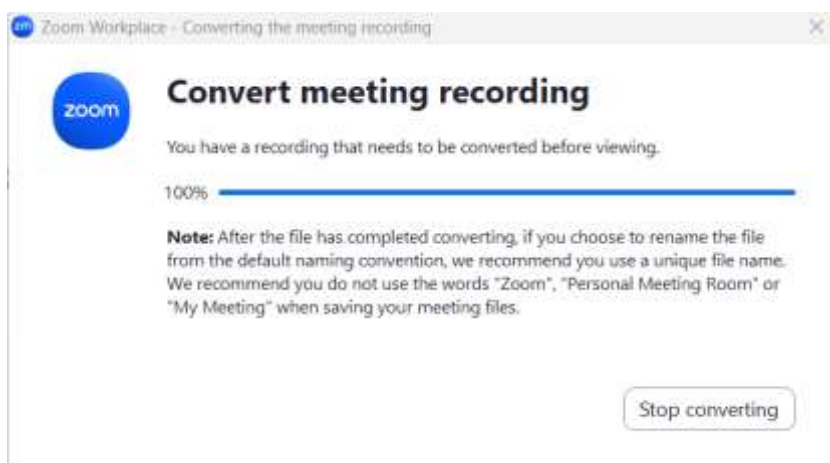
zm Zoom Workplace - Converting the meeting recording

×

zoom

Convert meeting recording

You have a recording that needs to be converted before viewing.

100%

**Note:** After the file has completed converting, if you choose to rename the file from the default naming convention, we recommend you use a unique file name. We recommend you do not use the words "Zoom", "Personal Meeting Room" or "My Meeting" when saving your meeting files.

Stop converting